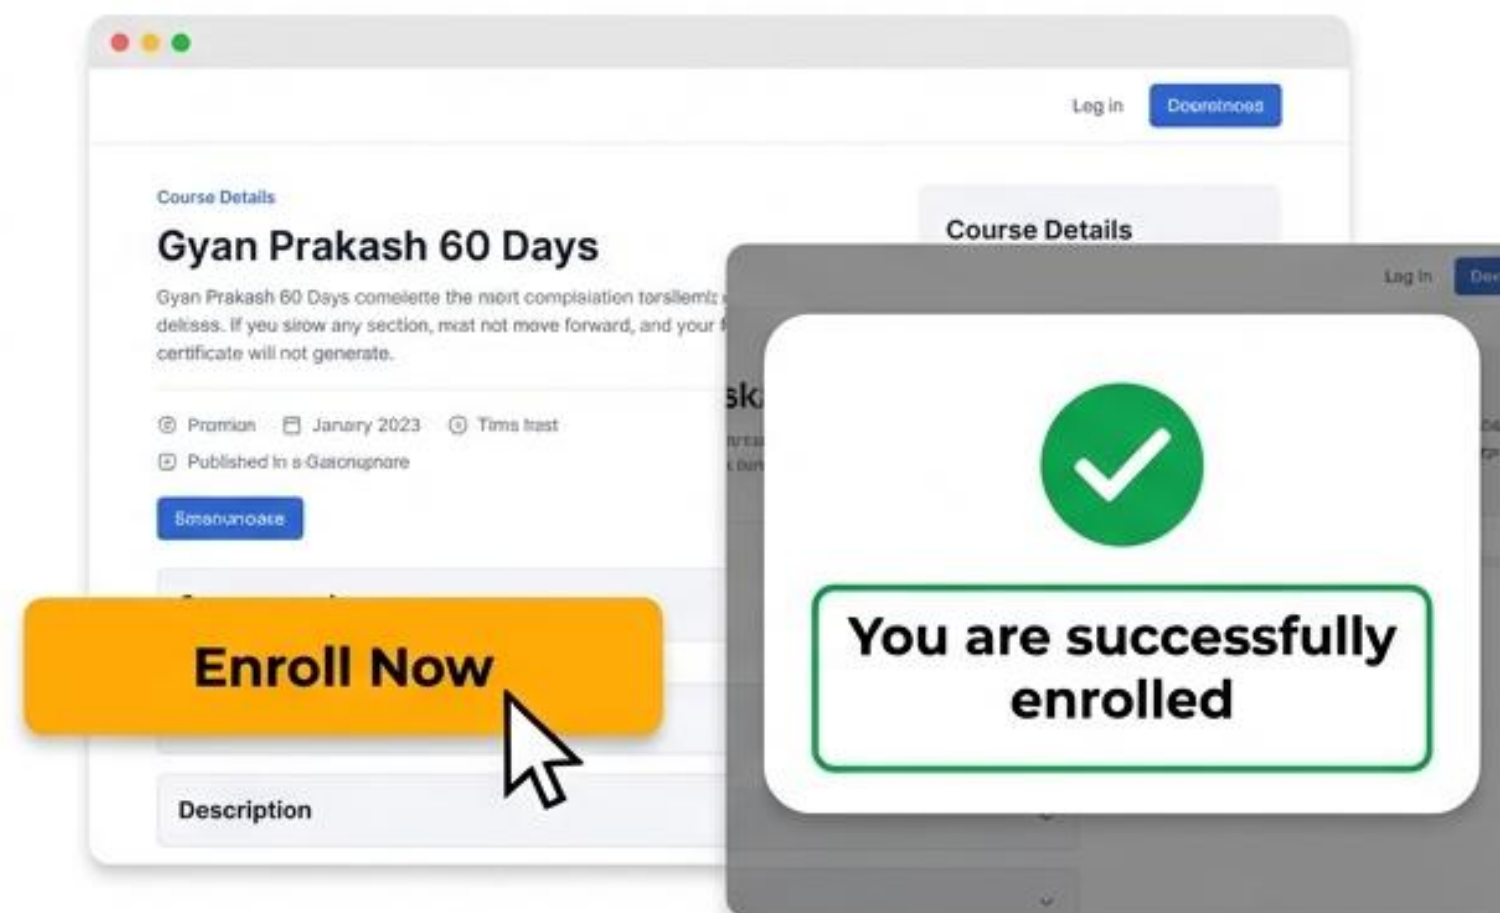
Log in

Dooretnoea

Course Details

Gyan Prakash 60 Days

Gyan Prakash 60 Days comelette the mert compiaiation torsllemt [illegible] delsss. If you sirow any section, mat not move forward, and your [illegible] certificate will not generate.

Promion

January 2023

Tims trast

Published in a Gatcnupnore

Sosanunoase

Enroll Now

Description

Course Details

Log In

Dei

sk

You are successfully enrolled